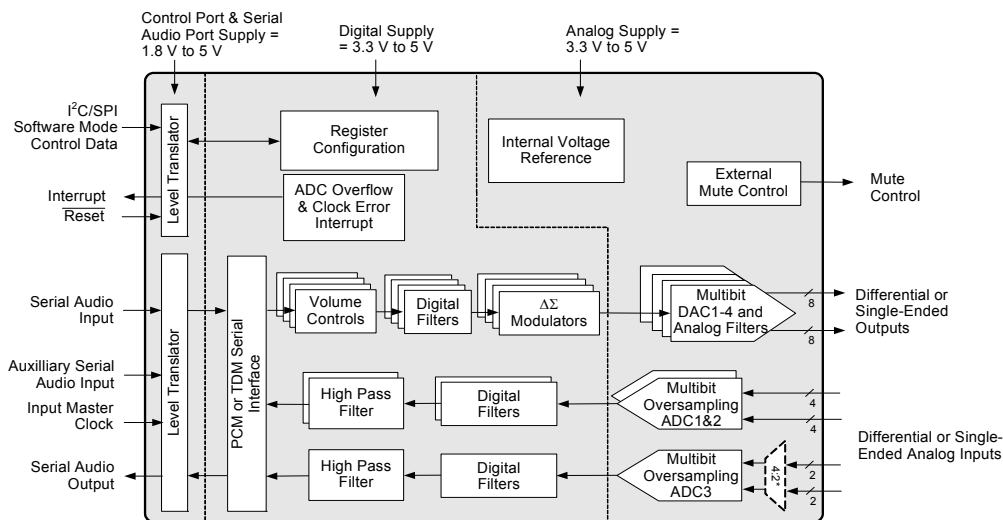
Control Port & Serial Audio Port Supply = 1.8 V to 5 V

Digital Supply = 3.3 V to 5 V

Analog Supply = 3.3 V to 5 V

I$^2$C/SPI Software Mode Control Data

Level Translator

Register Configuration

Internal Voltage Reference

External Mute Control

Mute Control

Interrupt

$\overline{\text{Reset}}$

ADC Overflow & Clock Error Interrupt

Serial Audio Input

Level Translator

PCM or TDM Serial Interface

Volume Controls

Digital Filters

$\Delta\Sigma$ Modulators

Multibit DAC1-4 and Analog Filters

8

8

Differential or Single-Ended Outputs

Auxilliary Serial Audio Input

Input Master Clock

High Pass Filter

Digital Filters

Multibit Oversampling ADC1&2

4

4

Differential or Single-Ended Analog Inputs

Serial Audio Output

High Pass Filter

Digital Filters

Multibit Oversampling ADC3

4:2*

2

2